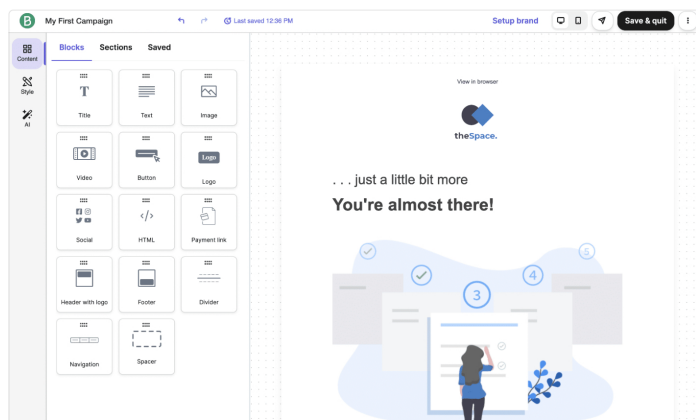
My First Campaign

Last saved 12:36 PM

Setup brand

Save & quit

Content

Style

AI

Blocks Sections Saved

T
Title

Text

Image

Video

Button

Logo
Logo

Social

</>
HTML

Payment link

Header with logo

Footer

Divider

Navigation

Spacer

View in browser

theSpace.

. . . just a little bit more

You're almost there!

3

4

5